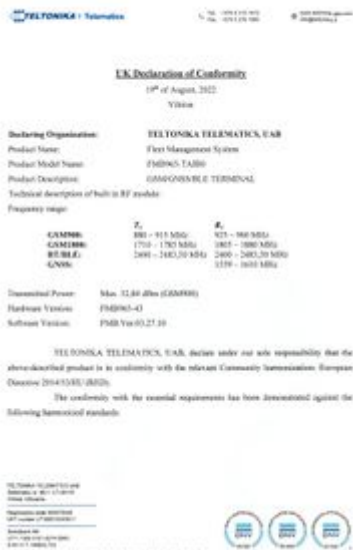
TELTONIKA | Telematics

Tel. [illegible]
Fax. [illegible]

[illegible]
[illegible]

UK Declaration of Conformity

19th of August, 2022
Vilnius

Declaring Organization: TELTONIKA TELEMATICS, UAB
Product Name: Fleet Management System
Product Model Name: FMB965-TAB0
Product Description: GSM/GNSS/BLE TERMINAL
Technical description of built in RF module:
Frequency range:

| | $f_t$ | $f_r$ |
|---|---|---|
| GSM900: | 880 – 915 MHz | 925 – 960 MHz |
| GSM1800: | 1710 – 1785 MHz | 1805 – 1880 MHz |
| BT/BLE: | 2400 – 2483,50 MHz | 2400 – 2483,50 MHz |
| GNSS: | | 1559 – 1610 MHz |

Transmitted Power: Max. 32,84 dBm (GSM900)
Hardware Version: FMB965-43
Software Version: FMB.Ver.03.27.10

TELTONIKA TELEMATICS, UAB, declare under our sole responsibility that the above-described product is in conformity with the relevant Community harmonization: European Directive 2014/53/EU (RED).

The conformity with the essential requirements has been demonstrated against the following harmonized standards:

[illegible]
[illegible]
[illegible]

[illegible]
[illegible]
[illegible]

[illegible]
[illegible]
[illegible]

DNV DNV DNV